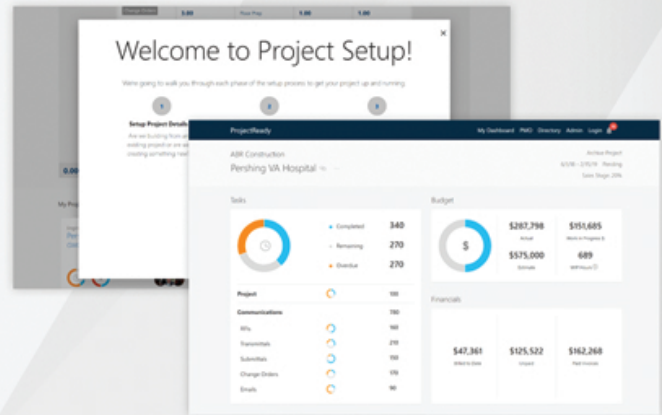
Change Orders 3.00 Floor Plan 1.00 1.00

Welcome to Project Setup!

×

We're going to walk you through each phase of the setup process to get your project up and running.

1

2

3

Setup Project Details

Are we building from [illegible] existing project or are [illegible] creating something new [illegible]

0.00

My Proj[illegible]

ProjectReady

My Dashboard PMO Directory Admin Login

ABR Construction

Pershing VA Hospital

Archive Project

6/1/18 – 2/27/19 Pending

Sales Stage: 20%

Tasks

Completed 340

Remaining 270

Overdue 270

Project 100

Communications 780

RFIs 180

Transmittals 210

Submittals 150

Change Orders 170

Emails 90

Budget

$

$287,798

Actual

$151,685

Work in Progress $

$575,000

Estimate

689

WIP Hours

Financials

$47,361

Billed to Date

$125,522

Unpaid

$162,268

Paid Invoices